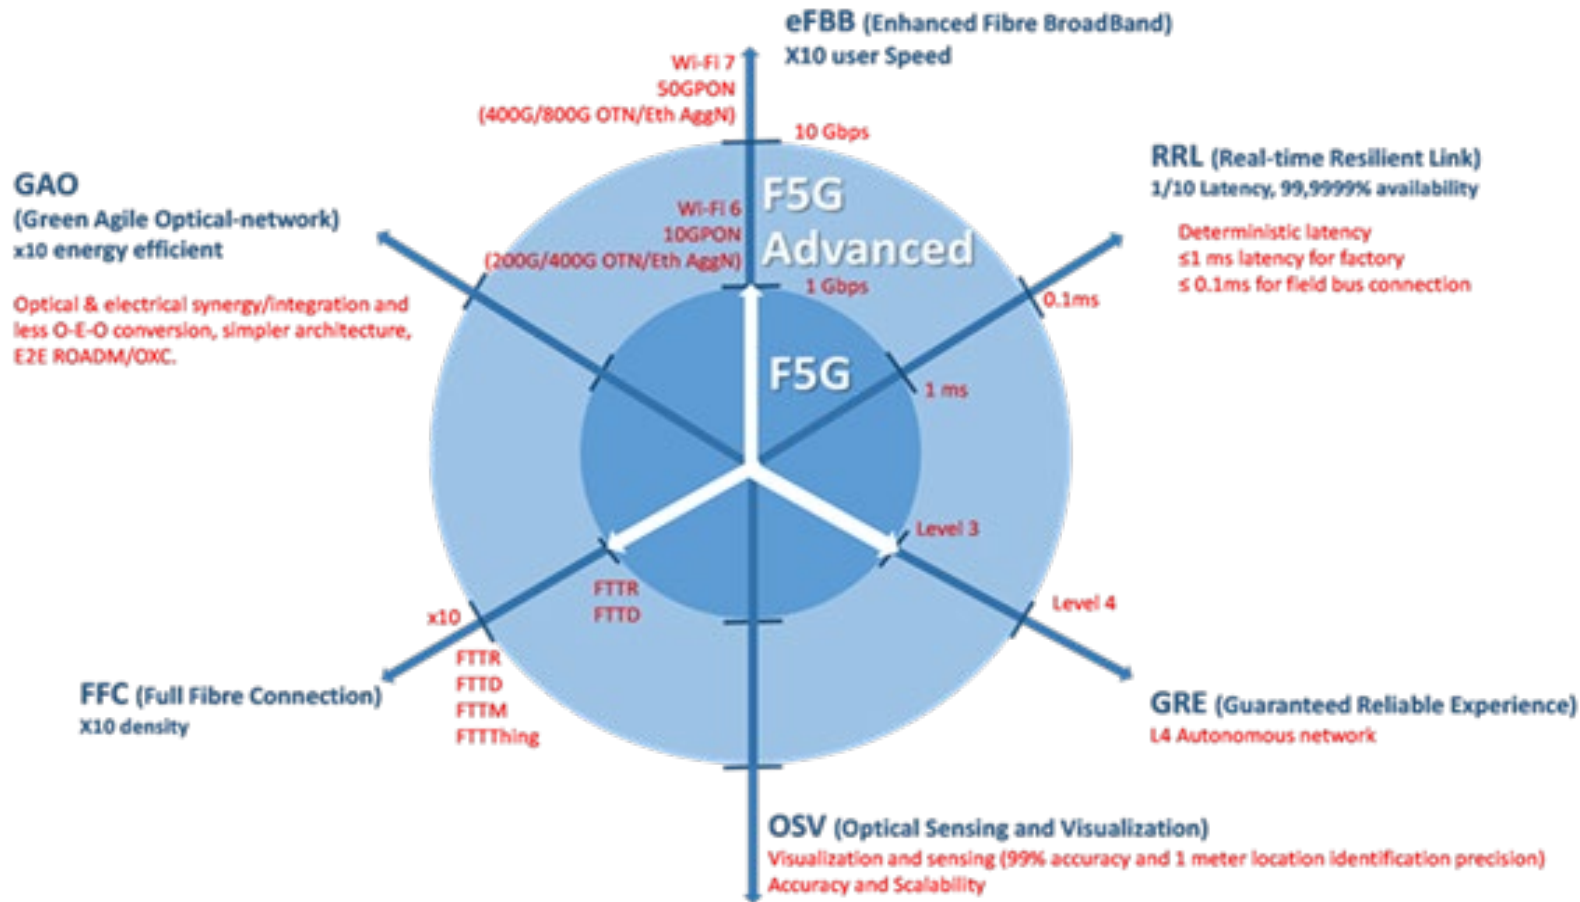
eFBB (Enhanced Fibre BroadBand)
X10 user Speed

Wi-Fi 7
50GPON
(400G/800G OTN/Eth AggN)

10 Gbps

RRL (Real-time Resilient Link)
1/10 Latency, 99,9999% availability

Deterministic latency
≤1 ms latency for factory
≤ 0.1ms for field bus connection

GAO
(Green Agile Optical-network)
x10 energy efficient

Optical & electrical synergy/integration and less O-E-O conversion, simpler architecture, E2E ROADM/OXC.

F5G Advanced

Wi-Fi 6
10GPON
(200G/400G OTN/Eth AggN)

1 Gbps

0.1ms

F5G

1 ms

Level 3

FTTR
FTTD

x10

Level 4

FTTR
FTTD
FTTM
FTTThing

FFC (Full Fibre Connection)
X10 density

GRE (Guaranteed Reliable Experience)
L4 Autonomous network

OSV (Optical Sensing and Visualization)
Visualization and sensing (99% accuracy and 1 meter location identification precision)
Accuracy and Scalability